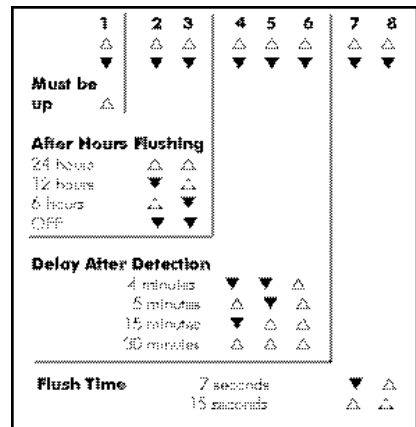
1 2 3 4 5 6 7 8

△ △ △ △ △ △ △ △

▼ ▼ ▼ ▼ ▼ ▼ ▼ ▼

Must be up △

After Hours Flushing

| | | |
|---|---|---|
| 24 hours | △ | △ |
| 12 hours | ▼ | △ |
| 6 hours | △ | ▼ |
| OFF | ▼ | ▼ |

Delay After Detection

| | | | |
|---|---|---|---|
| 4 minutes | ▼ | ▼ | △ |
| 5 minutes | △ | ▼ | △ |
| 15 minutes | ▼ | △ | △ |
| 30 minutes | △ | △ | △ |

Flush Time

| | | |
|---|---|---|
| 7 seconds | ▼ | △ |
| 15 seconds | △ | △ |